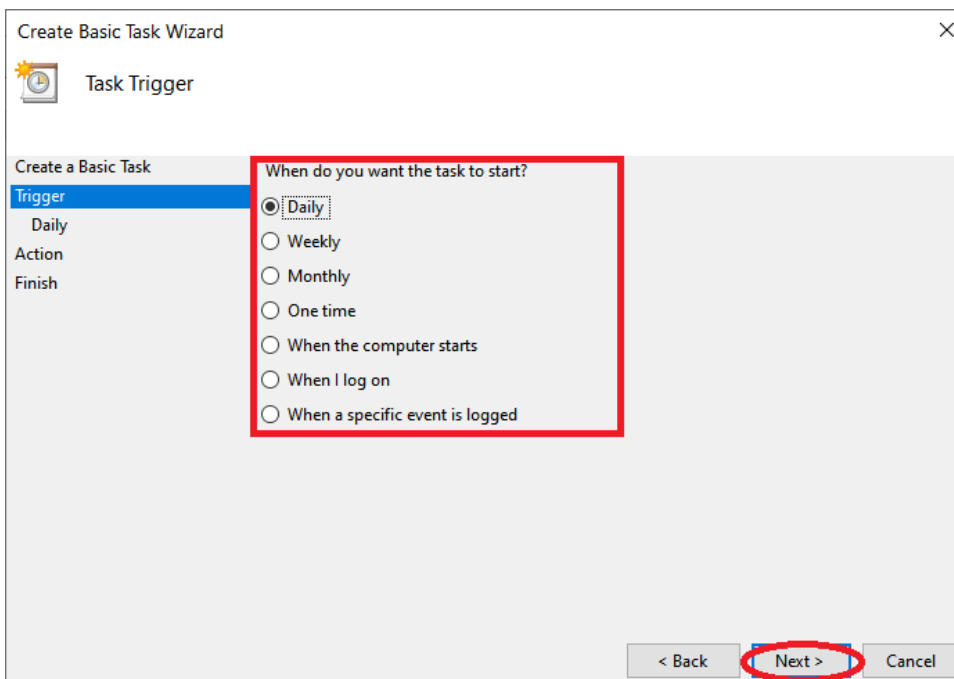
Create Basic Task Wizard

Task Trigger

Create a Basic Task
Trigger
Daily
Action
Finish

When do you want the task to start?

Daily
Weekly
Monthly
One time
When the computer starts
When I log on
When a specific event is logged

< Back
Next >
Cancel